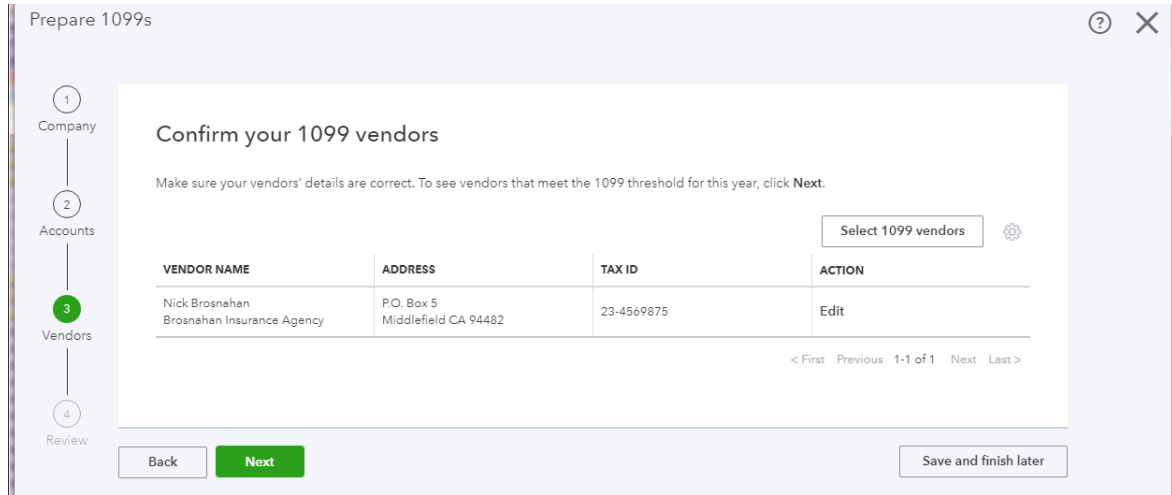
Prepare 1099s

?

1
Company

2
Accounts

3
Vendors

4
Review

Confirm your 1099 vendors

Make sure your vendors' details are correct. To see vendors that meet the 1099 threshold for this year, click **Next**.

Select 1099 vendors

| VENDOR NAME | ADDRESS | TAX ID | ACTION |
|---|---|---|---|
| Nick Brosnahan Brosnahan Insurance Agency | P.O. Box 5 Middlefield CA 94482 | 23-4569875 | Edit |

< First Previous 1-1 of 1 Next Last >

Back

Next

Save and finish later